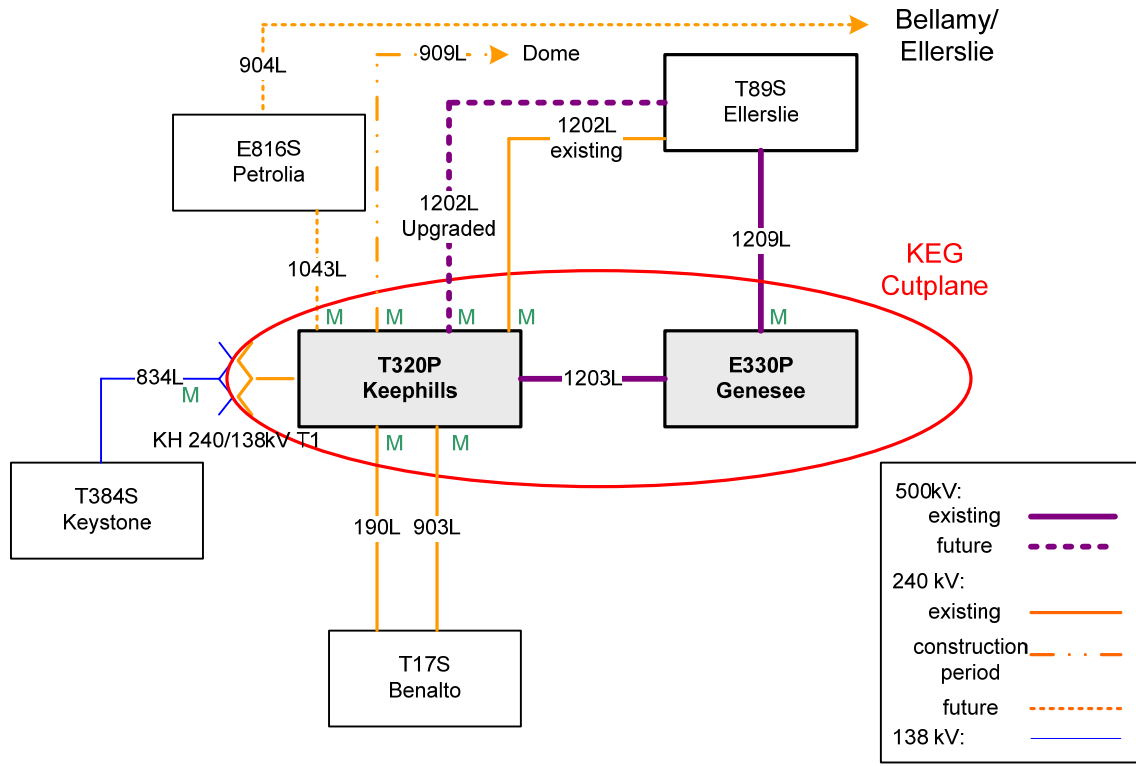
Bellamy/ Ellerslie

904L

909L

Dome

T89S
Ellerslie

E816S
Petrolia

1202L
existing

1202L
Upgraded

1209L

KEG
Cutplane

1043L

M M M M M

834L

M

T320P
Keephills

1203L

E330P
Genesee

KH 240/138kV T1

M M

T384S
Keystone

190L 903L

T17S
Benalto

500kV:
existing
future
240 kV:
existing
construction period
future
138 kV: